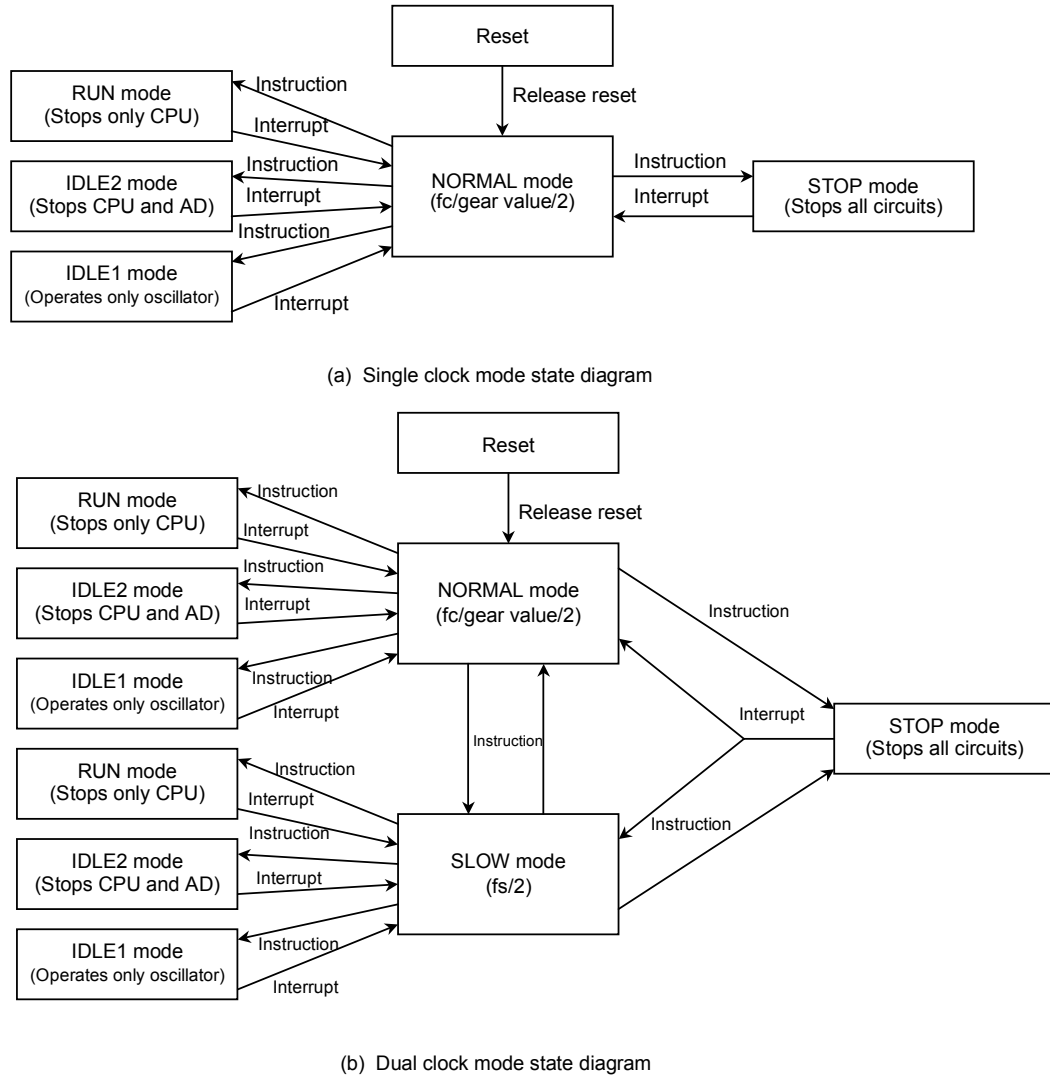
Reset

Release reset

RUN mode
(Stops only CPU)

Instruction

Interrupt

IDLE2 mode
(Stops CPU and AD)

Instruction

Interrupt

Instruction

IDLE1 mode
(Operates only oscillator)

Interrupt

NORMAL mode
(fc/gear value/2)

Instruction

Interrupt

STOP mode
(Stops all circuits)

(a) Single clock mode state diagram

Reset

Release reset

RUN mode
(Stops only CPU)

Instruction

Interrupt

IDLE2 mode
(Stops CPU and AD)

Instruction

Interrupt

IDLE1 mode
(Operates only oscillator)

Instruction

Interrupt

NORMAL mode
(fc/gear value/2)

Instruction

Interrupt

STOP mode
(Stops all circuits)

Instruction

RUN mode
(Stops only CPU)

Instruction

Interrupt

IDLE2 mode
(Stops CPU and AD)

Instruction

Interrupt

IDLE1 mode
(Operates only oscillator)

Instruction

Interrupt

SLOW mode
(fs/2)

Instruction

(b) Dual clock mode state diagram